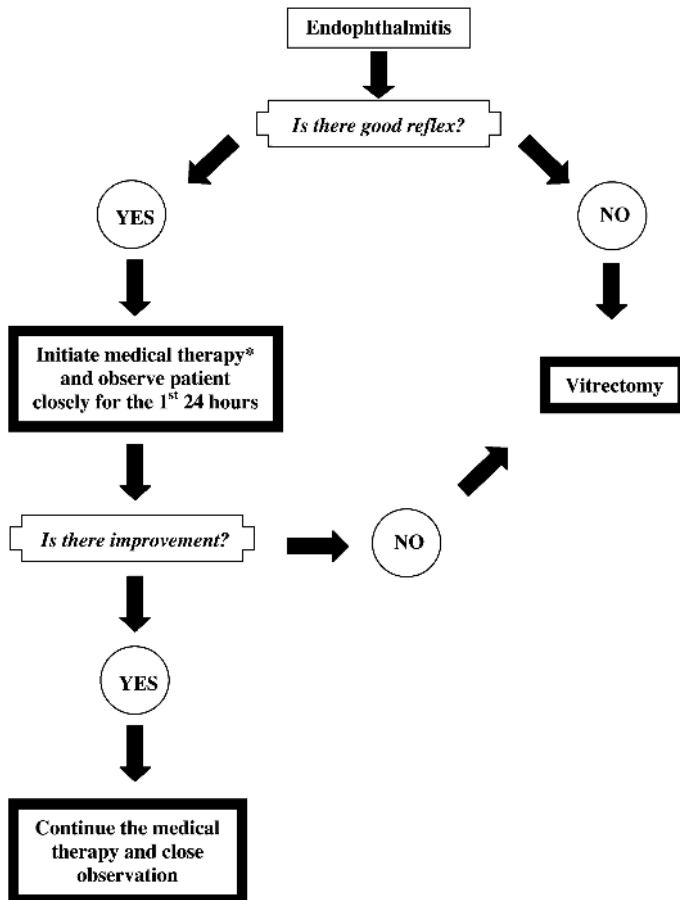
Endophthalmitis

Is there good reflex?

YES

NO

Initiate medical therapy* and observe patient closely for the 1$^{st}$ 24 hours

Vitrectomy

Is there improvement?

NO

YES

Continue the medical therapy and close observation